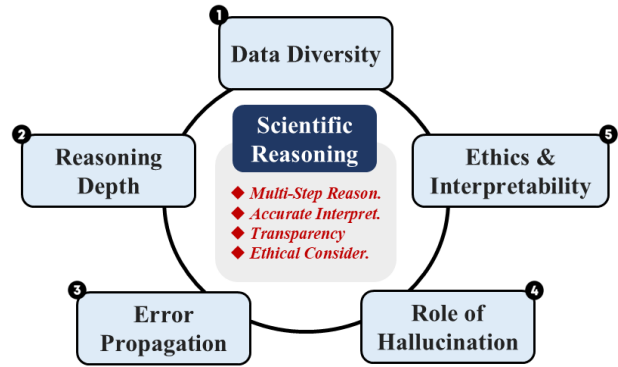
1
Data Diversity

2
Reasoning Depth

Scientific Reasoning

◆ Multi-Step Reason.
◆ Accurate Interpret.
◆ Transparency
◆ Ethical Consider.

5
Ethics & Interpretability

3
Error Propagation

4
Role of Hallucination